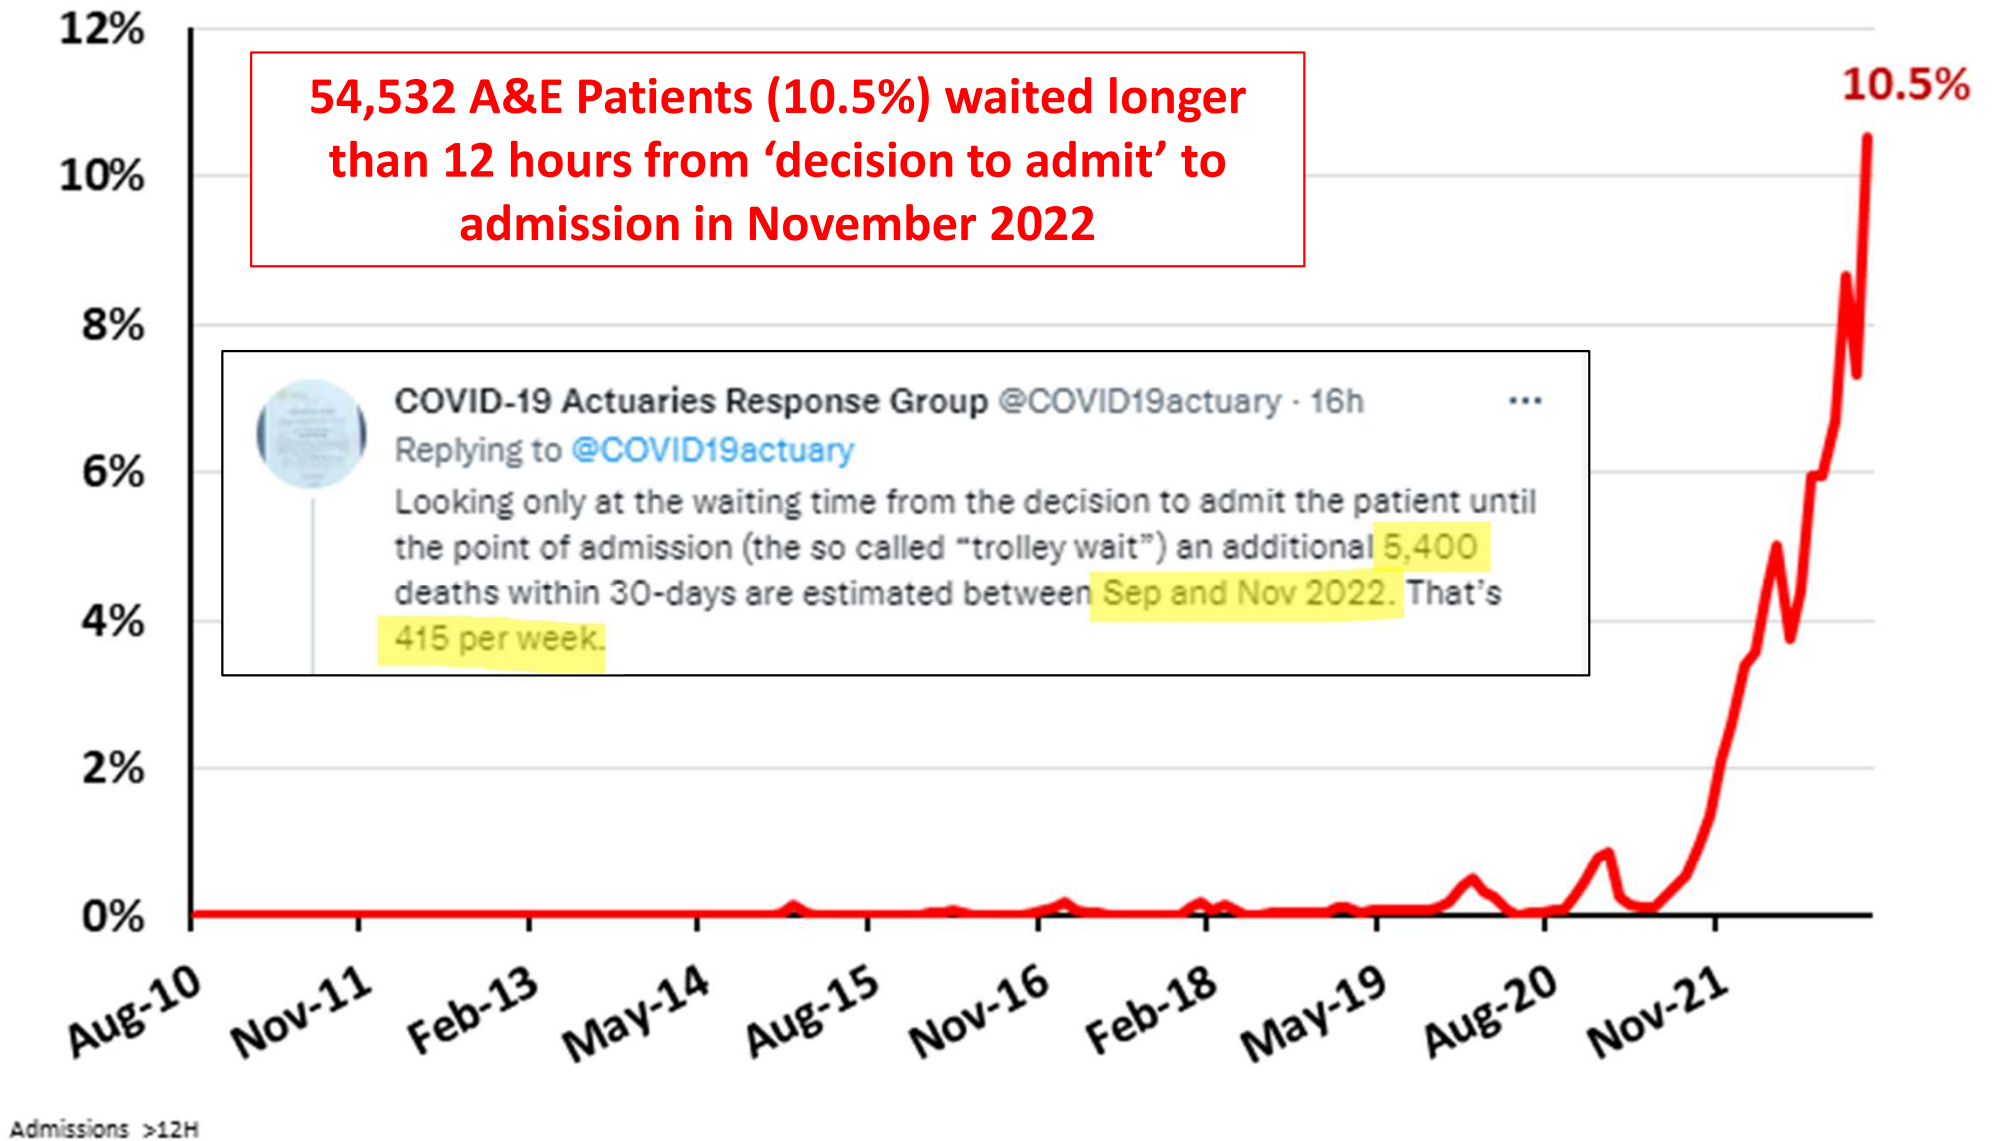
12%

10%

8%

6%

4%

2%

0%

54,532 A&E Patients (10.5%) waited longer than 12 hours from 'decision to admit' to admission in November 2022

10.5%

COVID-19 Actuaries Response Group @COVID19actuary · 16h ···
Replying to @COVID19actuary
Looking only at the waiting time from the decision to admit the patient until the point of admission (the so called "trolley wait") an additional 5,400 deaths within 30-days are estimated between Sep and Nov 2022. That's 415 per week.

Aug-10 Nov-11 Feb-13 May-14 Aug-15 Nov-16 Feb-18 May-19 Aug-20 Nov-21

Admissions >12H